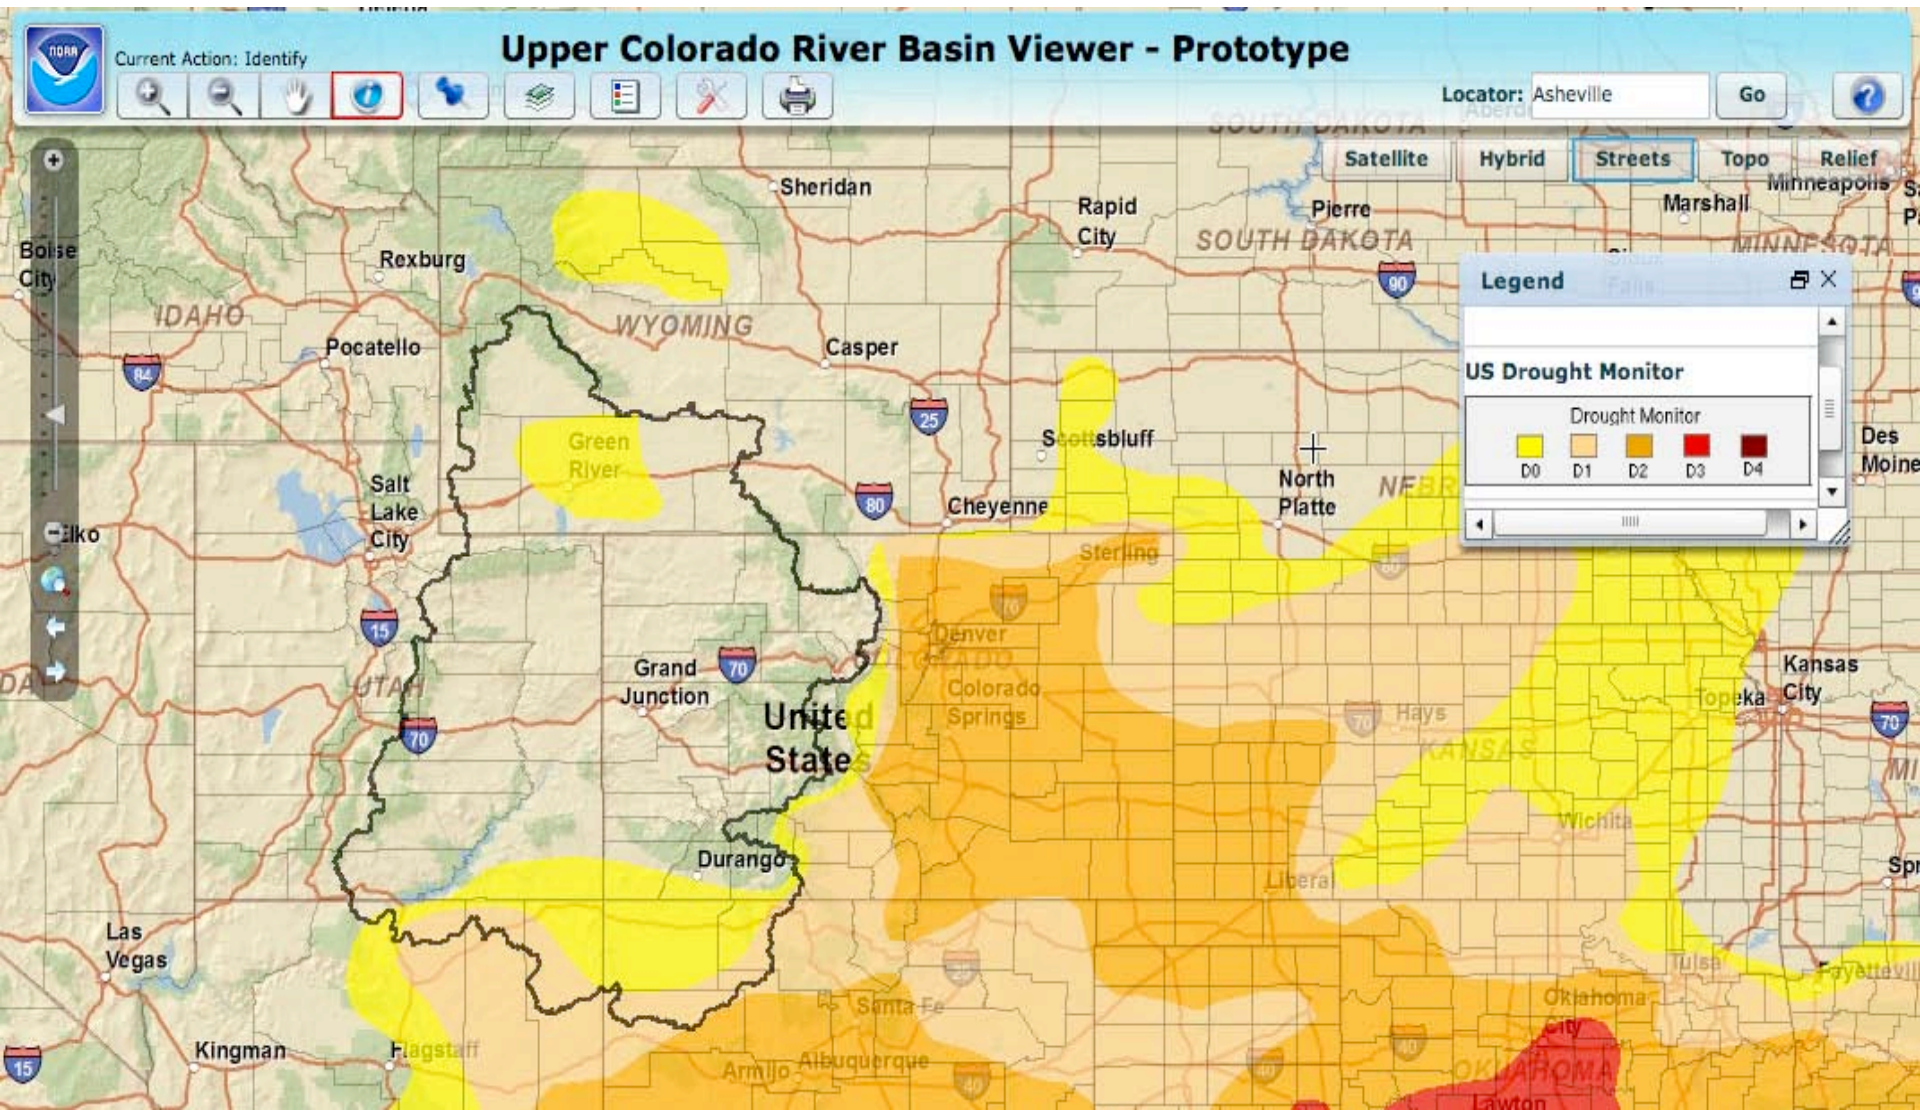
NOAA

Current Action: Identify

Upper Colorado River Basin Viewer - Prototype

Locator: Asheville Go

Satellite Hybrid Streets Topo Relief

Legend

US Drought Monitor

Drought Monitor

D0 D1 D2 D3 D4

Sheridan
Rapid City
Pierre
SOUTH DAKOTA
Marshall
Minneapolis
MINNESOTA
Boise City
Rexburg
IDAHO
WYOMING
Casper
Pocatello
Green River
Scottsbluff
North Platte
NEBR
Des Moine
Salt Lake City
Cheyenne
Sterling
Elko
Denver
COLORADO
Colorado Springs
Grand Junction
UTAH
United States
Hays
KANSAS
Kansas City
Topeka
Wichita
Durango
Liberal
Las Vegas
Tulsa
Fayettevil
Oklahoma City
Santa Fe
Kingman
Flagstaff
Armijo
Albuquerque
OKLAHOMA
Lawton
Spr
84
25
90
80
15
70
70
70
70
15
40
40